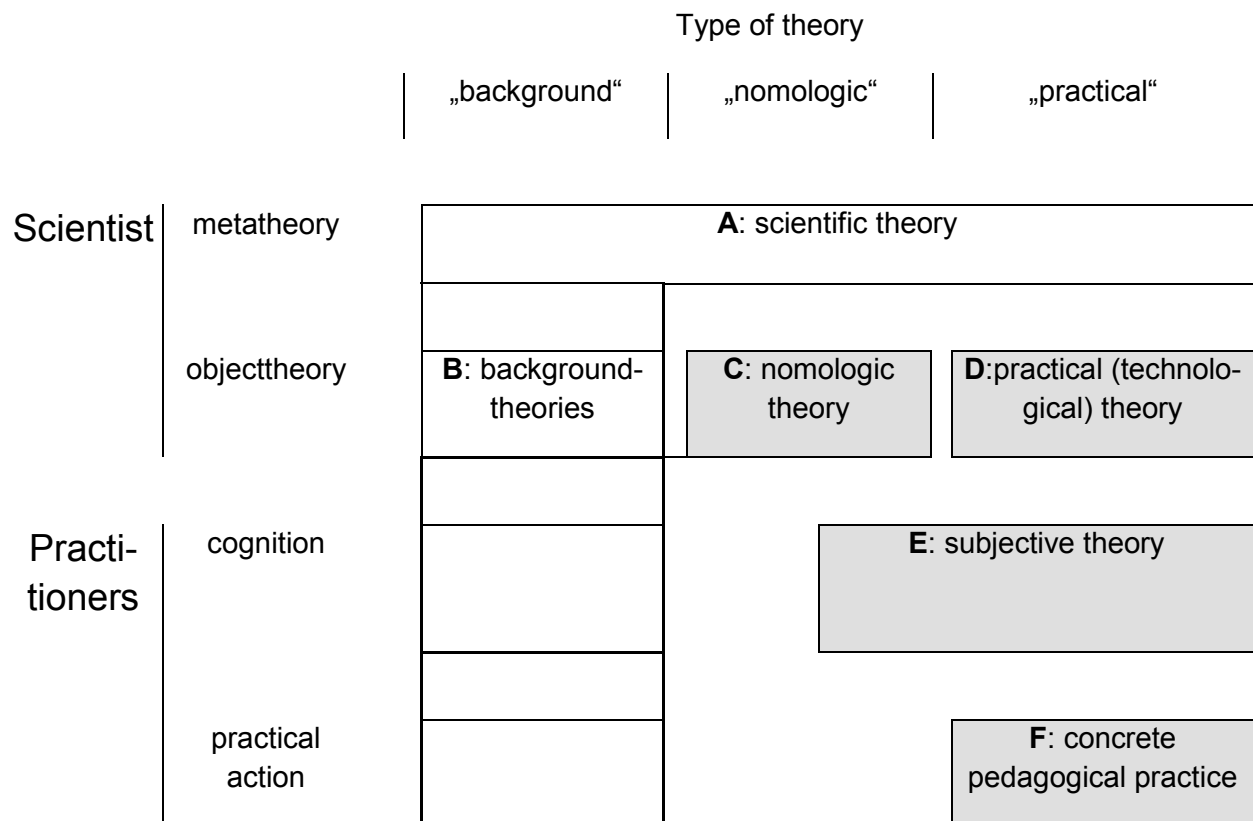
Type of theory

„background“ | „nomologic“ | „practical“

Scientist

metatheory

**A**: scientific theory

objecttheory

**B**: backgroundtheories

**C**: nomologic theory

**D**:practical (technological) theory

Practitioners

cognition

**E**: subjective theory

practical action

**F**: concrete pedagogical practice